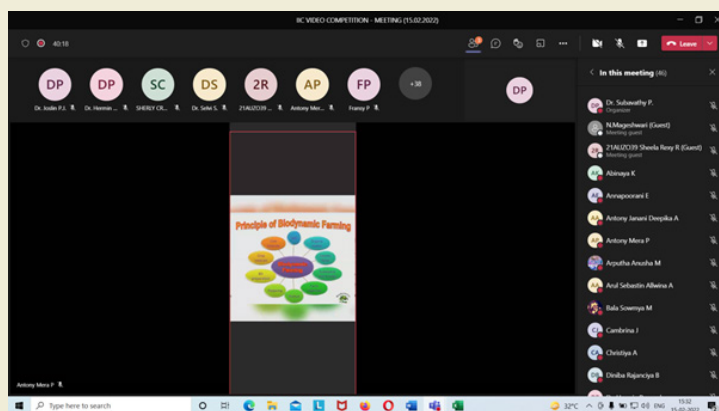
IIC VIDEO COMPETITION - MEETING (15.02.2022)

40:18

Leave

DP
Dr. Joslin P.J.

DP
Dr. Hermin ...

SC
SHERLY CR...

DS
Dr. Selvi S.

2R
21AUZO39 ...

AP
Antony Mer...

FP
Francy P

+38

DP

In this meeting (46)

Dr. Subavathy P.
Organizer

N.Mageshwari (Guest)
Meeting guest

21AUZO39 Sheela Rexy R (Guest)
Meeting guest

Abinaya K

Annapoorani E

Antony Janani Deepika A

Antony Mera P

Arputha Anusha M

Arul Sebastin Allwina A

Bala Sowmya M

Cambrina J

Christiya A

Diniba Rajanciya B

Principle of Biodynamic Farming

Antony Mera P

Type here to search

32°C

ENG

15:32
15-02-2022